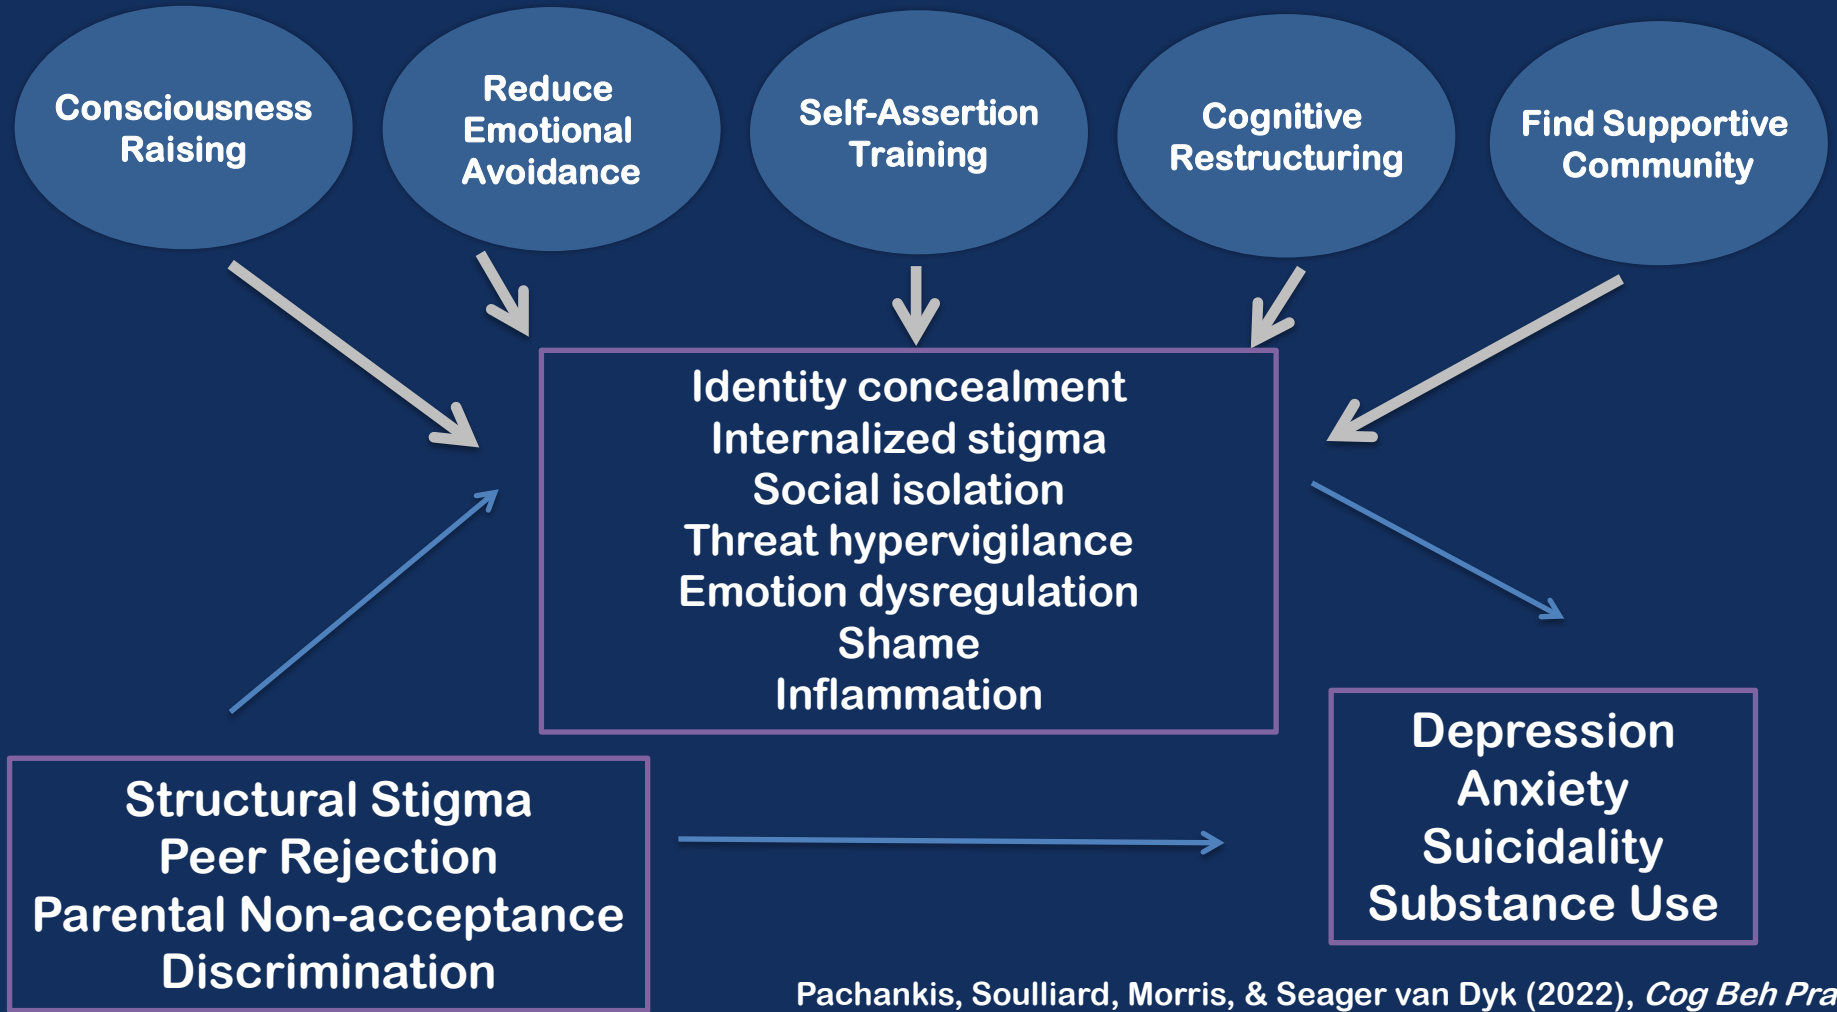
Consciousness Raising

Reduce Emotional Avoidance

Self-Assertion Training

Cognitive Restructuring

Find Supportive Community

Identity concealment
Internalized stigma
Social isolation
Threat hypervigilance
Emotion dysregulation
Shame
Inflammation

Structural Stigma
Peer Rejection
Parental Non-acceptance
Discrimination

Depression
Anxiety
Suicidality
Substance Use

Pachankis, Soulliard, Morris, & Seager van Dyk (2022), *Cog Beh Pra*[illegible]